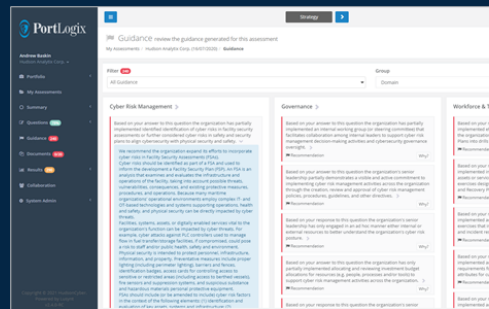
PortLogix

Andrew Baskin
Hudson Analytix Corp.

Portfolio
My Assessments
Summary
Questions
Guidance
Documents
Results
Collaboration
Update Admin

Strategy

Guidance review the guidance generated for this assessment

My Assessments / Hudson Analytix Corp. (10/07/2020) / Guidance

Filter
All Guidance

Group
Domain

Cyber Risk Management

Based on your answer to this question the organization has partially implemented identified identification of cyber risks in facility security assessments or further considered cyber risks in safety and security plans to align cybersecurity with physical security and safety.

We recommend the organization expand its efforts to incorporate cyber risks in Facility Security Assessments (FSAs). Cyber risks should be identified as part of a FSA and used to inform the development a Facility Security Plan (FSP). An FSA is an analysis that examines and evaluates the infrastructure and operations of the facility, taking into account possible threats, vulnerabilities, consequences, and existing protective measures, procedures, and operations. Because many maritime organizations' operational environments employ complex IT- and OT-based technologies and systems supporting operations, health and safety, and physical security can be directly impacted by cyber threats. Facilities, assets, assets, or digitally enabled services vital to the organization's function can be impacted by cyber threats. For example, cyber attacks against PLC controllers used to manage flow in fuel transfer/storage facilities, if compromised, could pose a risk to staff and/or public health, safety and environment. Physical security is intended to protect personnel, infrastructure, information, and property. Preventative measures include proper lighting and physical barrier (gates, barriers and fences), identification badges, access cards for controlling access to sensitive or restricted areas (including access to berthed vessels), fire sensors and suppression systems, and suspicious substance and hazardous material detection and protective equipment. FSAs should include (or be amended to include) cyber risk factors in the context of the following elements: (1) identification and evaluation of key assets, systems and infrastructure (2)

Governance

Based on your answer to this question the organization has partially implemented an internal working group (or steering committee) that facilitates collaboration among internal leaders to support cyber risk management decision-making activities and cybersecurity governance oversight.

Recommendation

Based on your answer to this question the organization's senior leadership has partially developed a visible and active commitment to implementing cyber risk management activities across the organization through the creation, review and approval of cyber risk management policies, procedures, guidelines, and other directives.

Recommendation

Based on your response to this question the organization's senior leadership has only engaged in an ad hoc manner either internal or external resources to better understand the organization's cyber risk.

Recommendation

Based on your answer to this question the organization has only partially implemented allocating and reviewing investment budget allocations for resources (e.g., people, processes and/or tools) to support cyber risk management activities across the organization.

Recommendation

Based on your answer to this question the organization's senior

Workforce & T

Based on your a implemented its incident responsi Plans into drills/e

Recommenda

Based on your a organization ha or exercises des and Recovery P

Recommenda

Based on your a to implement its requirements fo and Recovery P

Recommenda

Based on your a

Copyright © 2021 Hudson Analytix